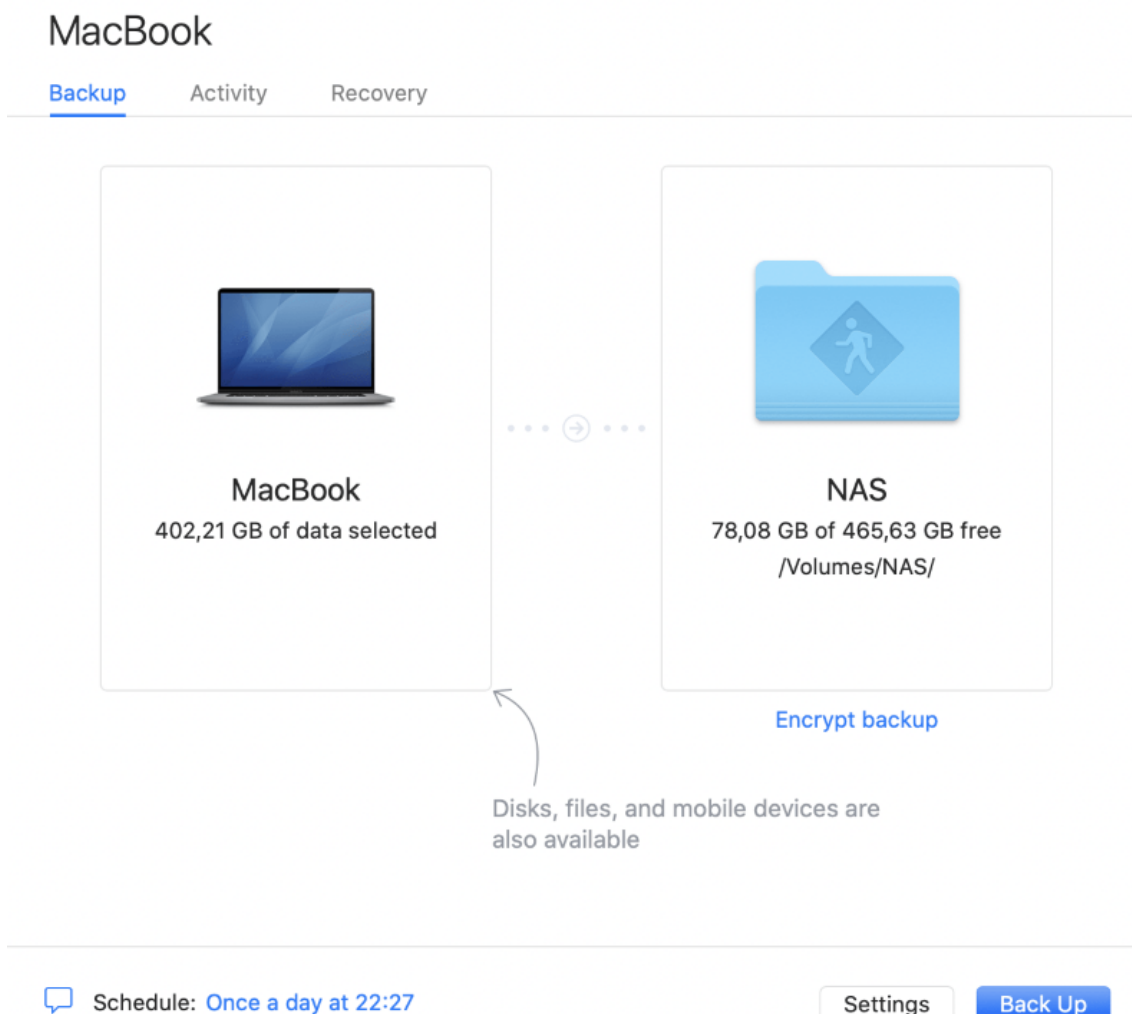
MacBook

Backup Activity Recovery

MacBook
402,21 GB of data selected

NAS
78,08 GB of 465,63 GB free
/Volumes/NAS/

Encrypt backup

Disks, files, and mobile devices are also available

Schedule: Once a day at 22:27

Settings

Back Up